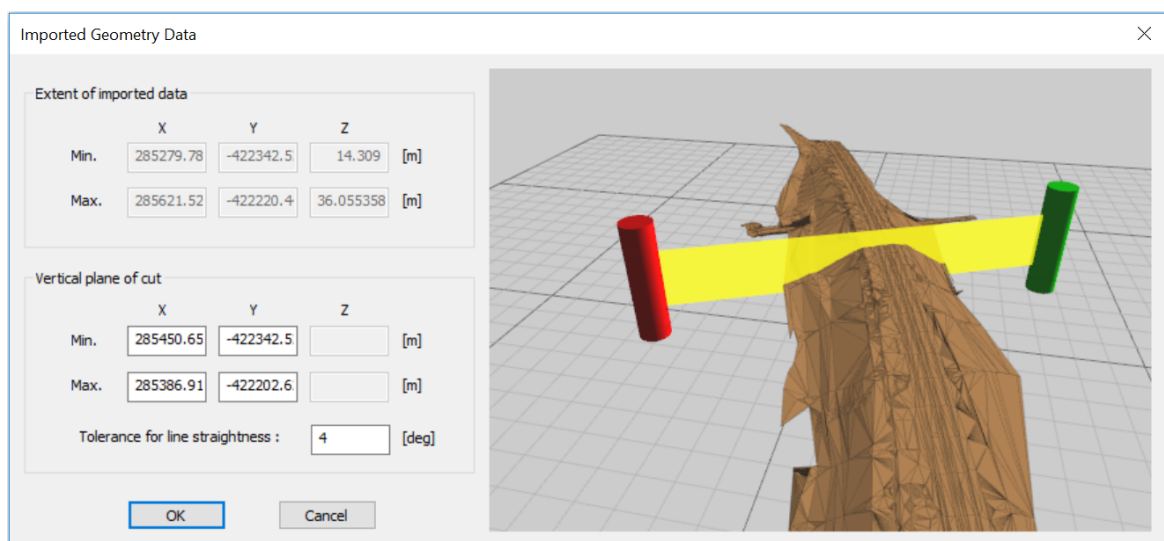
Imported Geometry Data

Extent of imported data

| | X | Y | Z | |
|---|---|---|---|---|
| Min. | 285279.78 | -422342.5 | 14.309 | [m] |
| Max. | 285621.52 | -422220.4 | 36.055358 | [m] |

Vertical plane of cut

| | X | Y | Z | |
|---|---|---|---|---|
| Min. | 285450.65 | -422342.5 | | [m] |
| Max. | 285386.91 | -422202.6 | | [m] |

Tolerance for line straightness : 4 [deg]

OK

Cancel